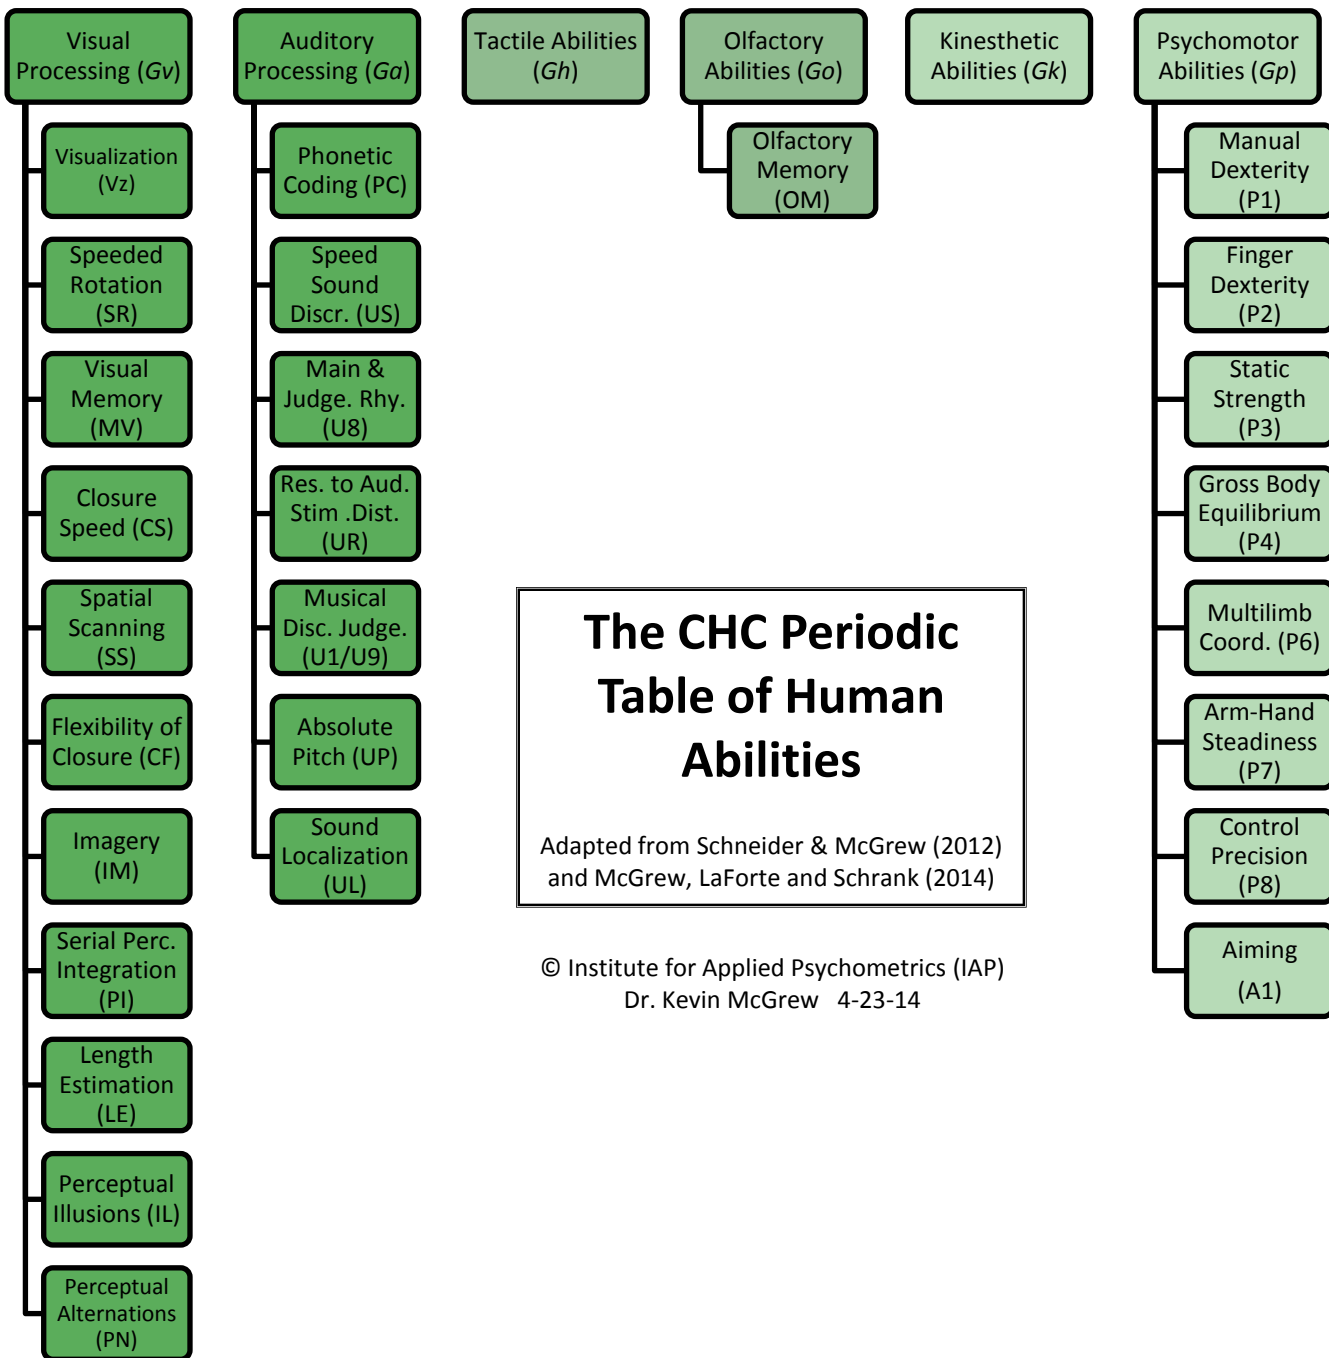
Visual Processing (*Gv*)

Visualization (Vz)

Speeded Rotation (SR)

Visual Memory (MV)

Closure Speed (CS)

Spatial Scanning (SS)

Flexibility of Closure (CF)

Imagery (IM)

Serial Perc. Integration (PI)

Length Estimation (LE)

Perceptual Illusions (IL)

Perceptual Alternations (PN)

Auditory Processing (*Ga*)

Phonetic Coding (PC)

Speed Sound Discr. (US)

Main & Judge. Rhy. (U8)

Res. to Aud. Stim .Dist. (UR)

Musical Disc. Judge. (U1/U9)

Absolute Pitch (UP)

Sound Localization (UL)

Tactile Abilities (*Gh*)

Olfactory Abilities (*Go*)

Olfactory Memory (OM)

Kinesthetic Abilities (*Gk*)

Psychomotor Abilities (*Gp*)

Manual Dexterity (P1)

Finger Dexterity (P2)

Static Strength (P3)

Gross Body Equilibrium (P4)

Multilimb Coord. (P6)

Arm-Hand Steadiness (P7)

Control Precision (P8)

Aiming (A1)

The CHC Periodic Table of Human Abilities

Adapted from Schneider & McGrew (2012) and McGrew, LaForte and Schrank (2014)

© Institute for Applied Psychometrics (IAP)
Dr. Kevin McGrew 4-23-14